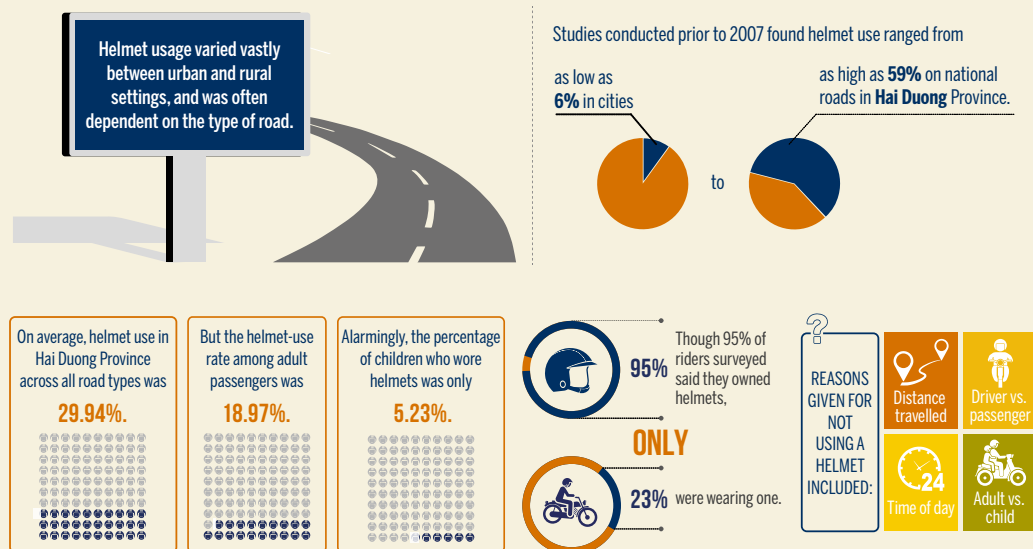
Helmet usage varied vastly between urban and rural settings, and was often dependent on the type of road.

Studies conducted prior to 2007 found helmet use ranged from

as low as **6%** in cities

to

as high as **59%** on national roads in **Hai Duong** Province.

On average, helmet use in Hai Duong Province across all road types was

29.94%.

But the helmet-use rate among adult passengers was

18.97%.

Alarmingly, the percentage of children who wore helmets was only

5.23%.

95% Though 95% of riders surveyed said they owned helmets,

ONLY

23% were wearing one.

REASONS GIVEN FOR NOT USING A HELMET INCLUDED:

Distance travelled

Driver vs. passenger

24

Time of day

Adult vs. child